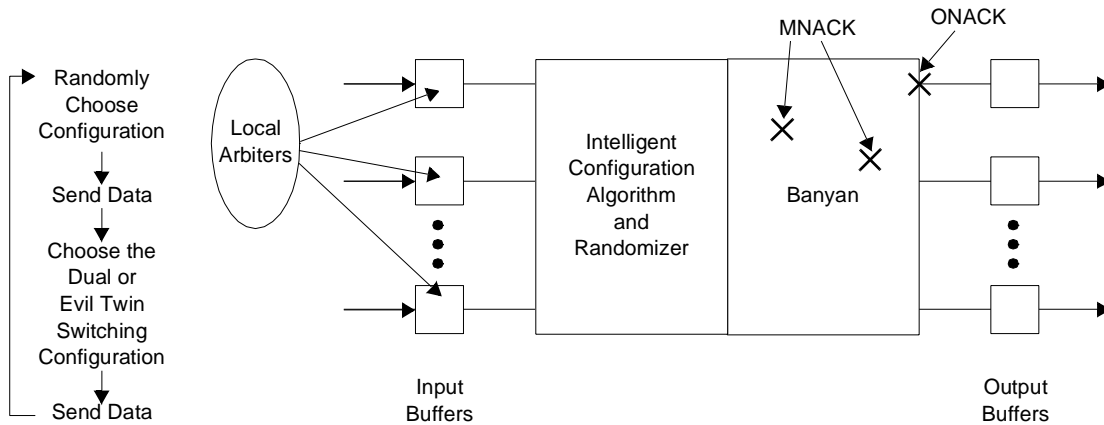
Randomly Choose Configuration

Send Data

Choose the Dual or Evil Twin Switching Configuration

Send Data

Local Arbiters

Input Buffers

Intelligent Configuration Algorithm and Randomizer

MNACK

ONACK

Banyan

Output Buffers